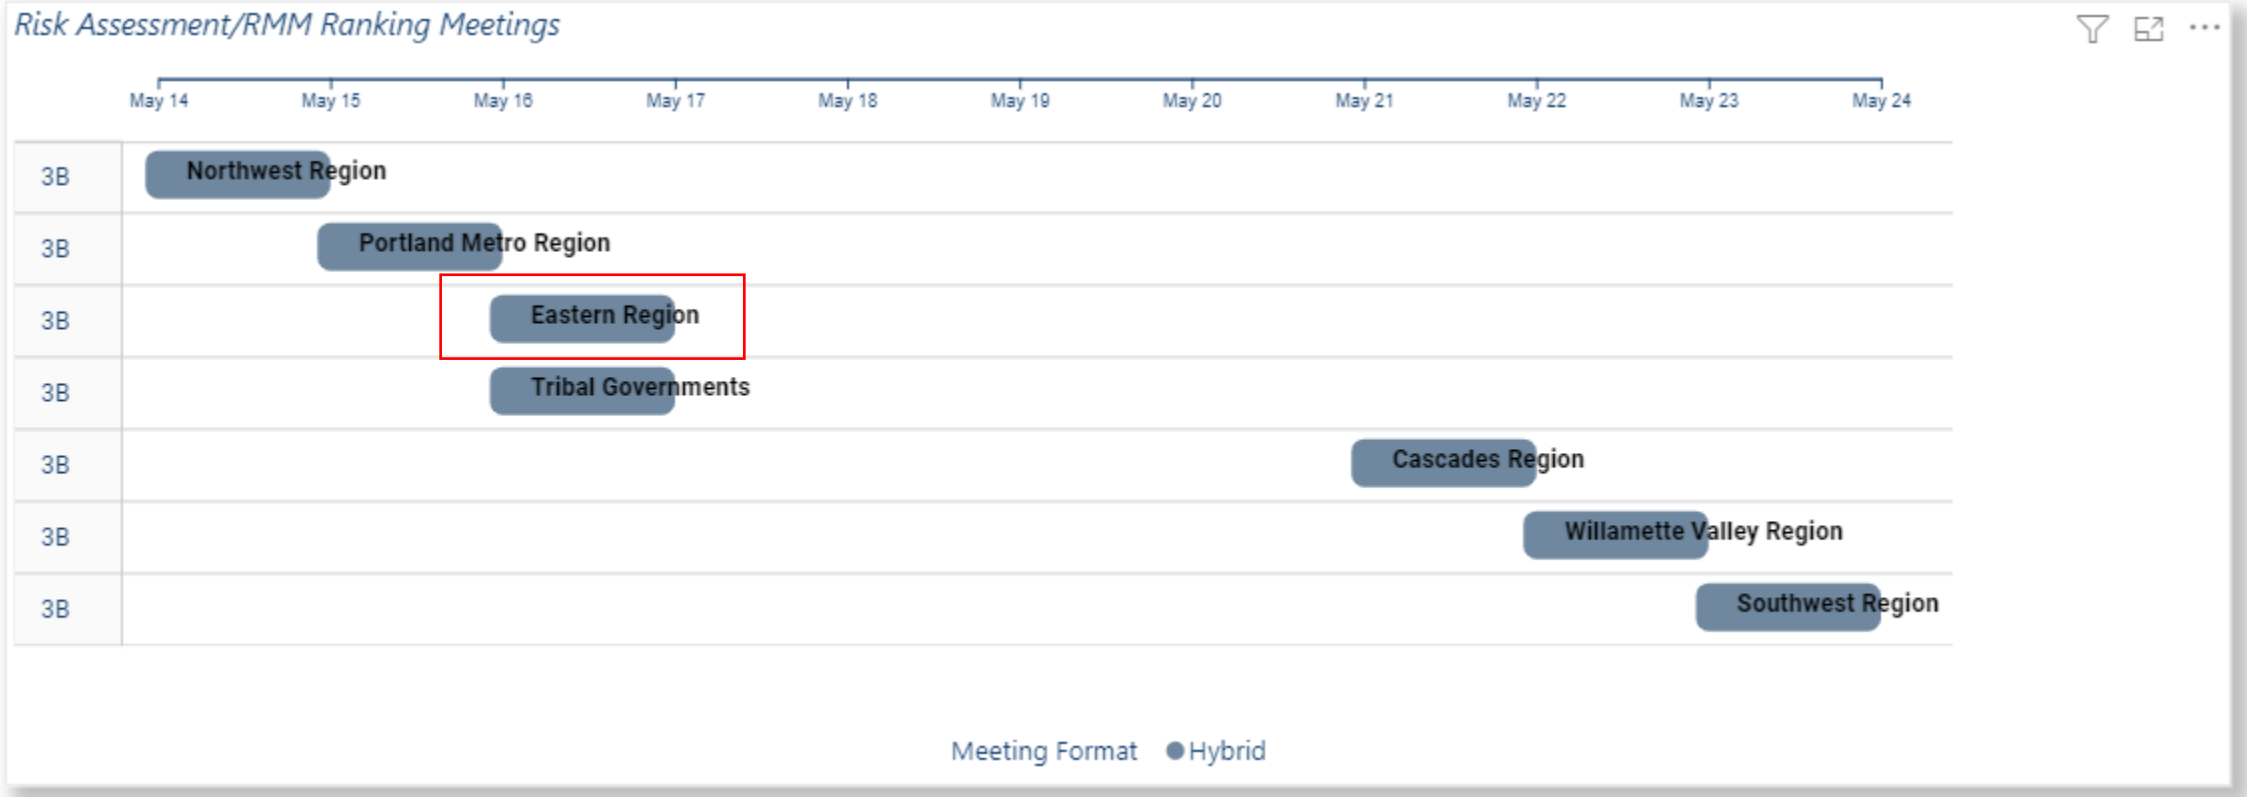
Risk Assessment/RMM Ranking Meetings

May 14 May 15 May 16 May 17 May 18 May 19 May 20 May 21 May 22 May 23 May 24

3B Northwest Region
3B Portland Metro Region
3B Eastern Region
3B Tribal Governments
3B Cascades Region
3B Willamette Valley Region
3B Southwest Region

Meeting Format Hybrid